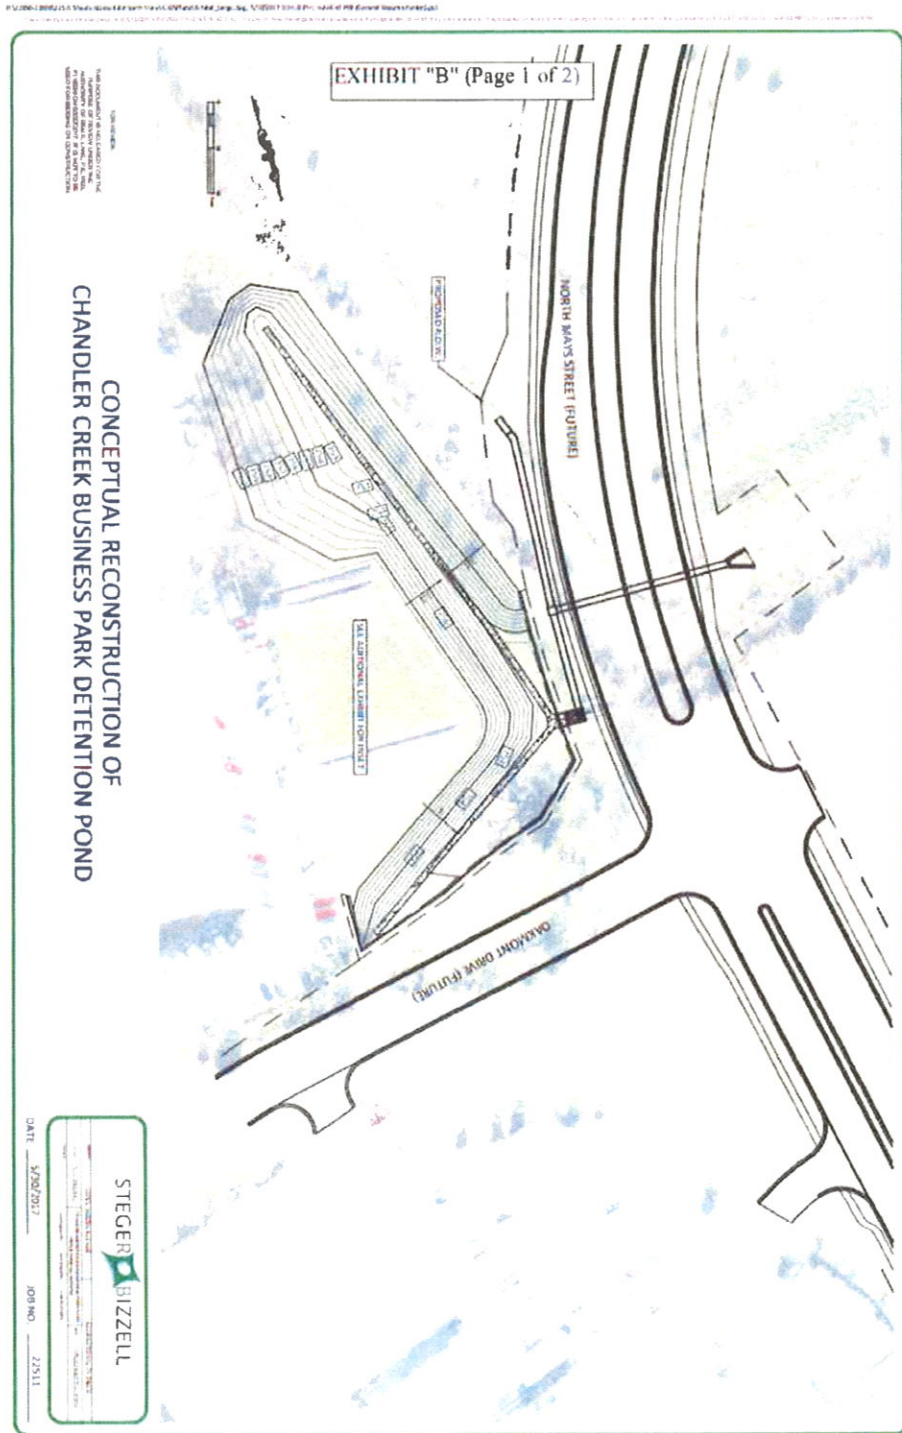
EXHIBIT "B" (Page 1 of 2)

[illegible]

FOR REVIEW

THIS DOCUMENT IS RELEASED FOR THE PURPOSE OF REVIEW UNDER THE AUTHORITY OF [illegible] P.E. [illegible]. IT IS NOT TO BE USED FOR BIDDING OR CONSTRUCTION.

PROPOSED R.O.W.

NORTH MAYS STREET (FUTURE)

SEE ADDITIONAL EXHIBIT FOR INLET

OAKMONT DRIVE (FUTURE)

CONCEPTUAL RECONSTRUCTION OF
CHANDLER CREEK BUSINESS PARK DETENTION POND

STEGER BIZZELL

DATE 5/30/2017 JOB NO. 22511